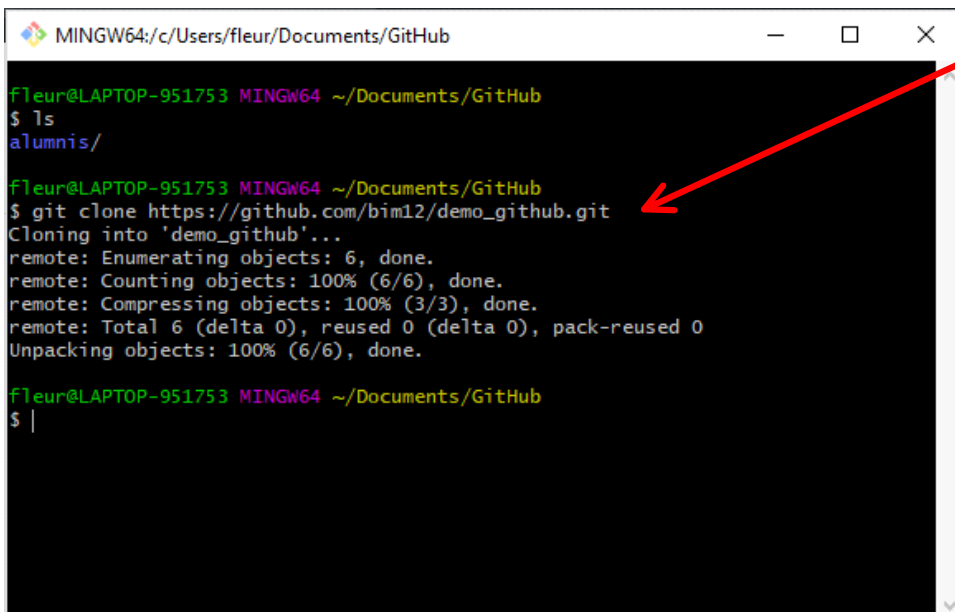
MINGW64:/c/Users/fleur/Documents/GitHub

fleur@LAPTOP-951753 MINGW64 ~/Documents/GitHub
$ ls
alumnis/

fleur@LAPTOP-951753 MINGW64 ~/Documents/GitHub
$ git clone https://github.com/bim12/demo_github.git
Cloning into 'demo_github'...
remote: Enumerating objects: 6, done.
remote: Counting objects: 100% (6/6), done.
remote: Compressing objects: 100% (3/3), done.
remote: Total 6 (delta 0), reused 0 (delta 0), pack-reused 0
Unpacking objects: 100% (6/6), done.

fleur@LAPTOP-951753 MINGW64 ~/Documents/GitHub
$